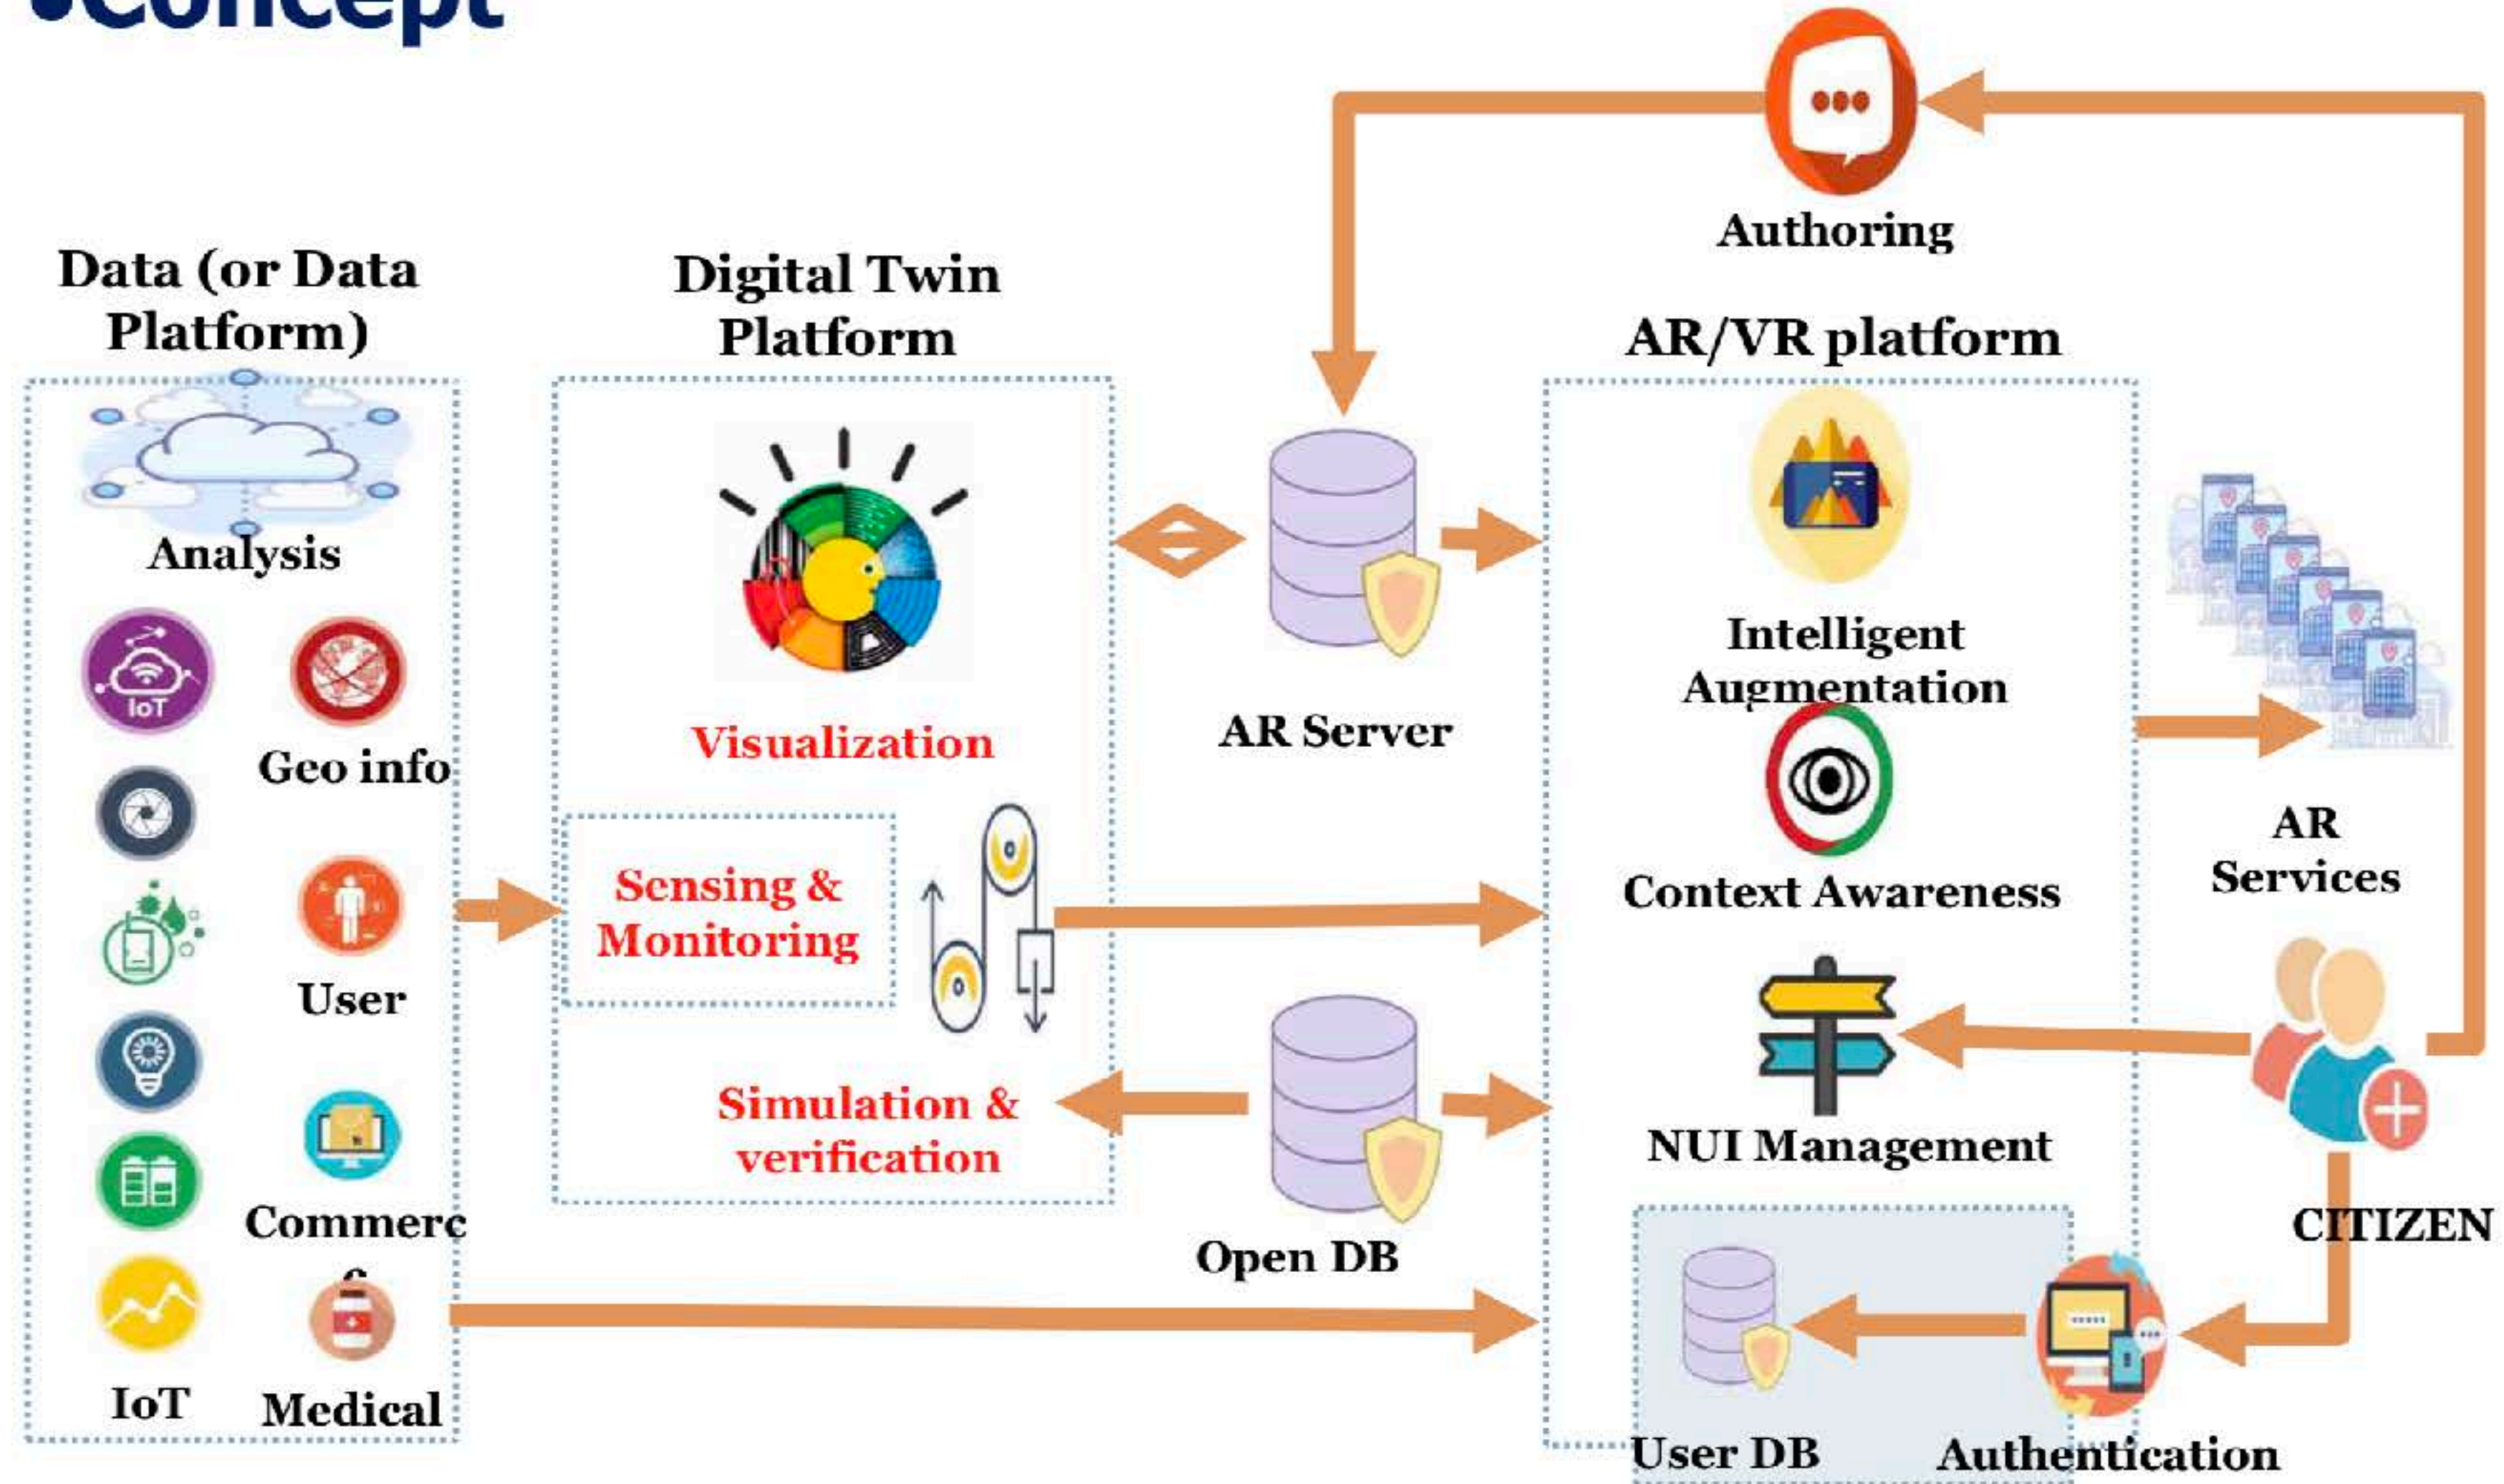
•Concept

Authoring

Data (or Data Platform)

Digital Twin Platform

AR/VR platform

Analysis

IoT

Geo info

User

Commerc e

IoT

Medical

Visualization

Sensing & Monitoring

Simulation & verification

AR Server

Open DB

Intelligent Augmentation

Context Awareness

NUI Management

User DB

Authentication

AR Services

CITIZEN